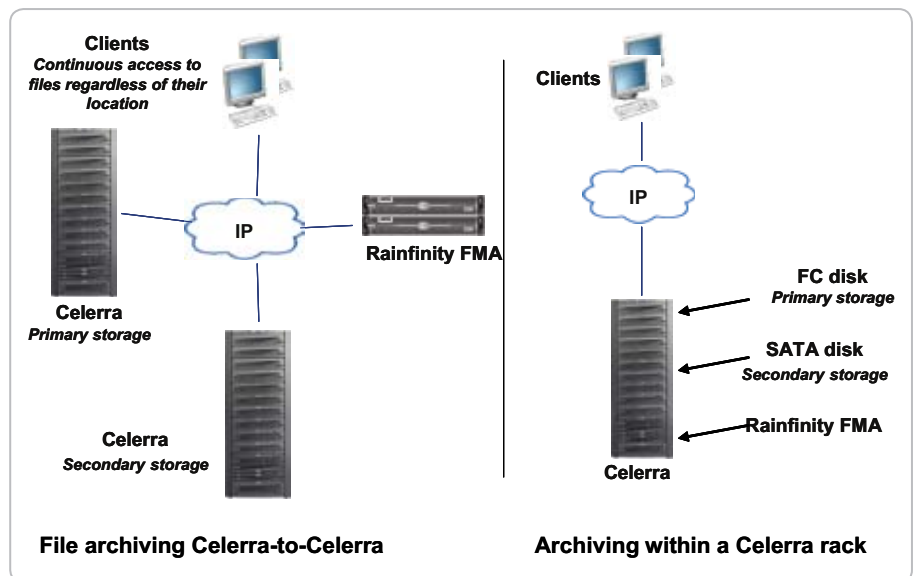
Clients
Continuous access to files regardless of their location

IP

Rainfinity FMA

Celerra
Primary storage

Celerra
Secondary storage

File archiving Celerra-to-Celerra

Clients

IP

FC disk
Primary storage

SATA disk
Secondary storage

Rainfinity FMA

Celerra

Archiving within a Celerra rack